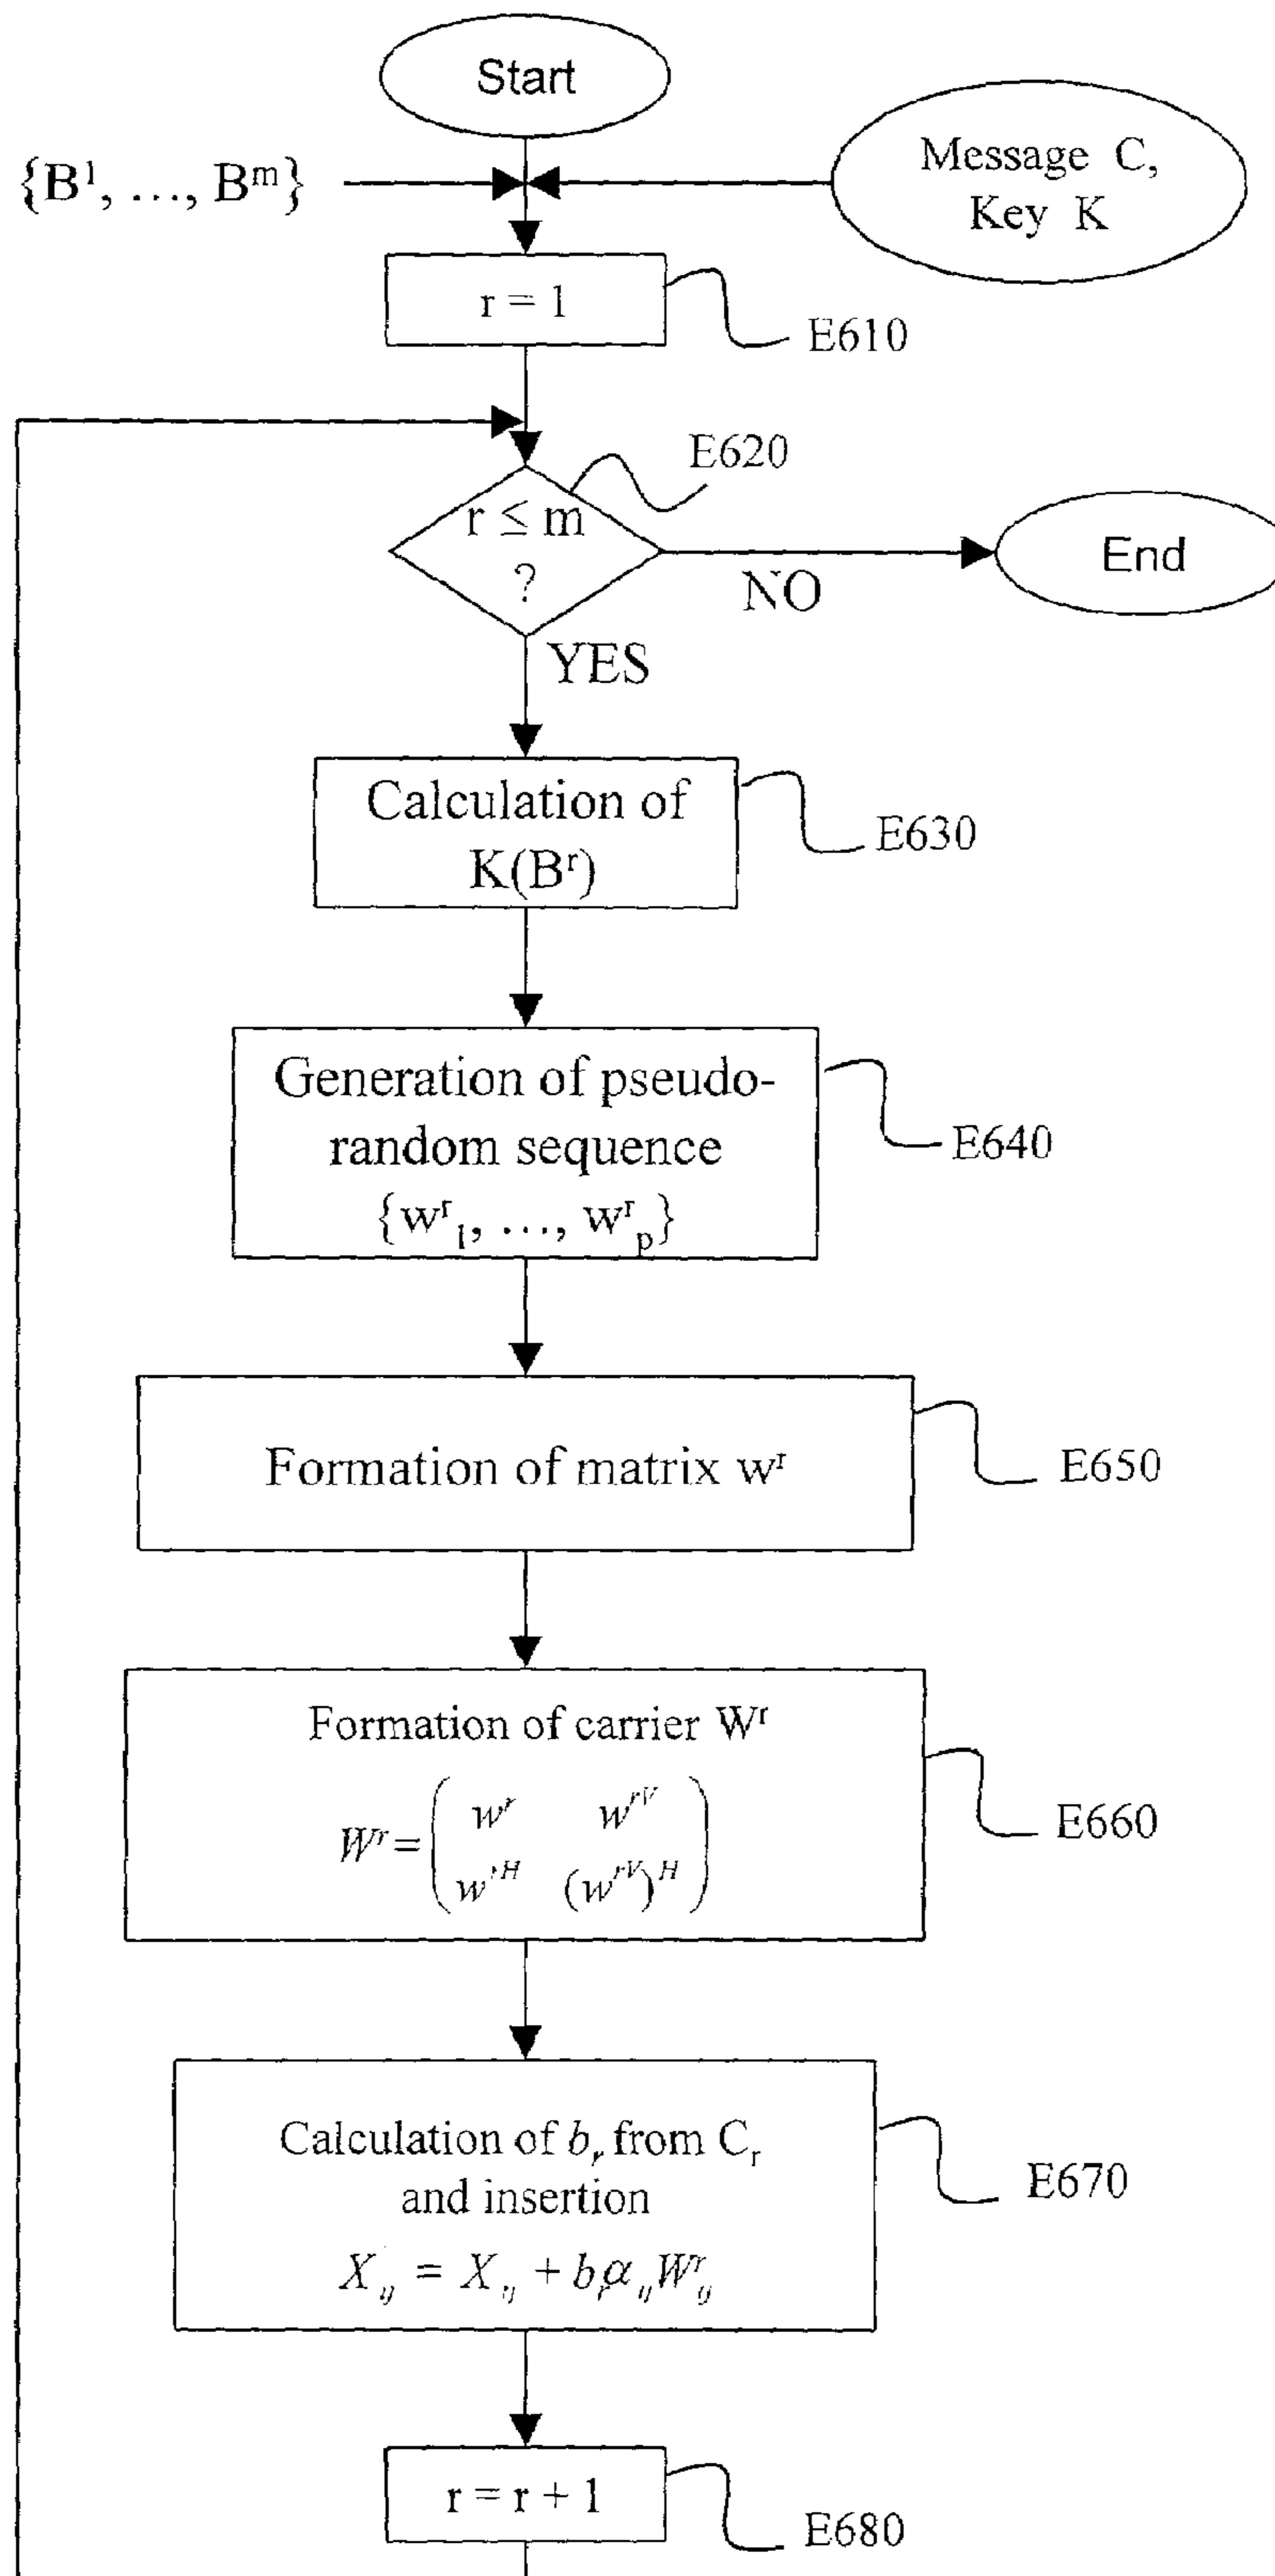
Start

$\{B^1, \ldots, B^m\}$

Message C, Key K

r = 1

E610

E620

$r \leq m$ ?

NO

End

YES

Calculation of $K(B^r)$

E630

Generation of pseudo-random sequence $\{w^r_1, \ldots, w^r_p\}$

E640

Formation of matrix $w^r$

E650

Formation of carrier $W^r$

$W^r = \begin{pmatrix} w^r & w^{rV} \\ w^{rH} & (w^{rV})^H \end{pmatrix}$

E660

Calculation of $b_r$ from $C_r$ and insertion

$X_{ij} = X_{ij} + b_r \alpha_{ij} W^r_{ij}$

E670

r = r + 1

E680